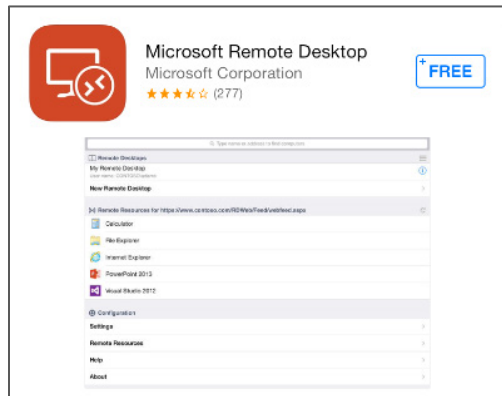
Microsoft Remote Desktop
Microsoft Corporation
(277)

FREE

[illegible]

Remote Desktops
My Remote Desktop
User name: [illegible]
New Remote Desktop

Remote Resources for https://www.contoso.com/RDWeb/Feed/webfeed.aspx
Calculator
File Explorer
Internet Explorer
PowerPoint 2013
Visual Studio 2012

Configuration
Settings
Remote Resources
Help
About